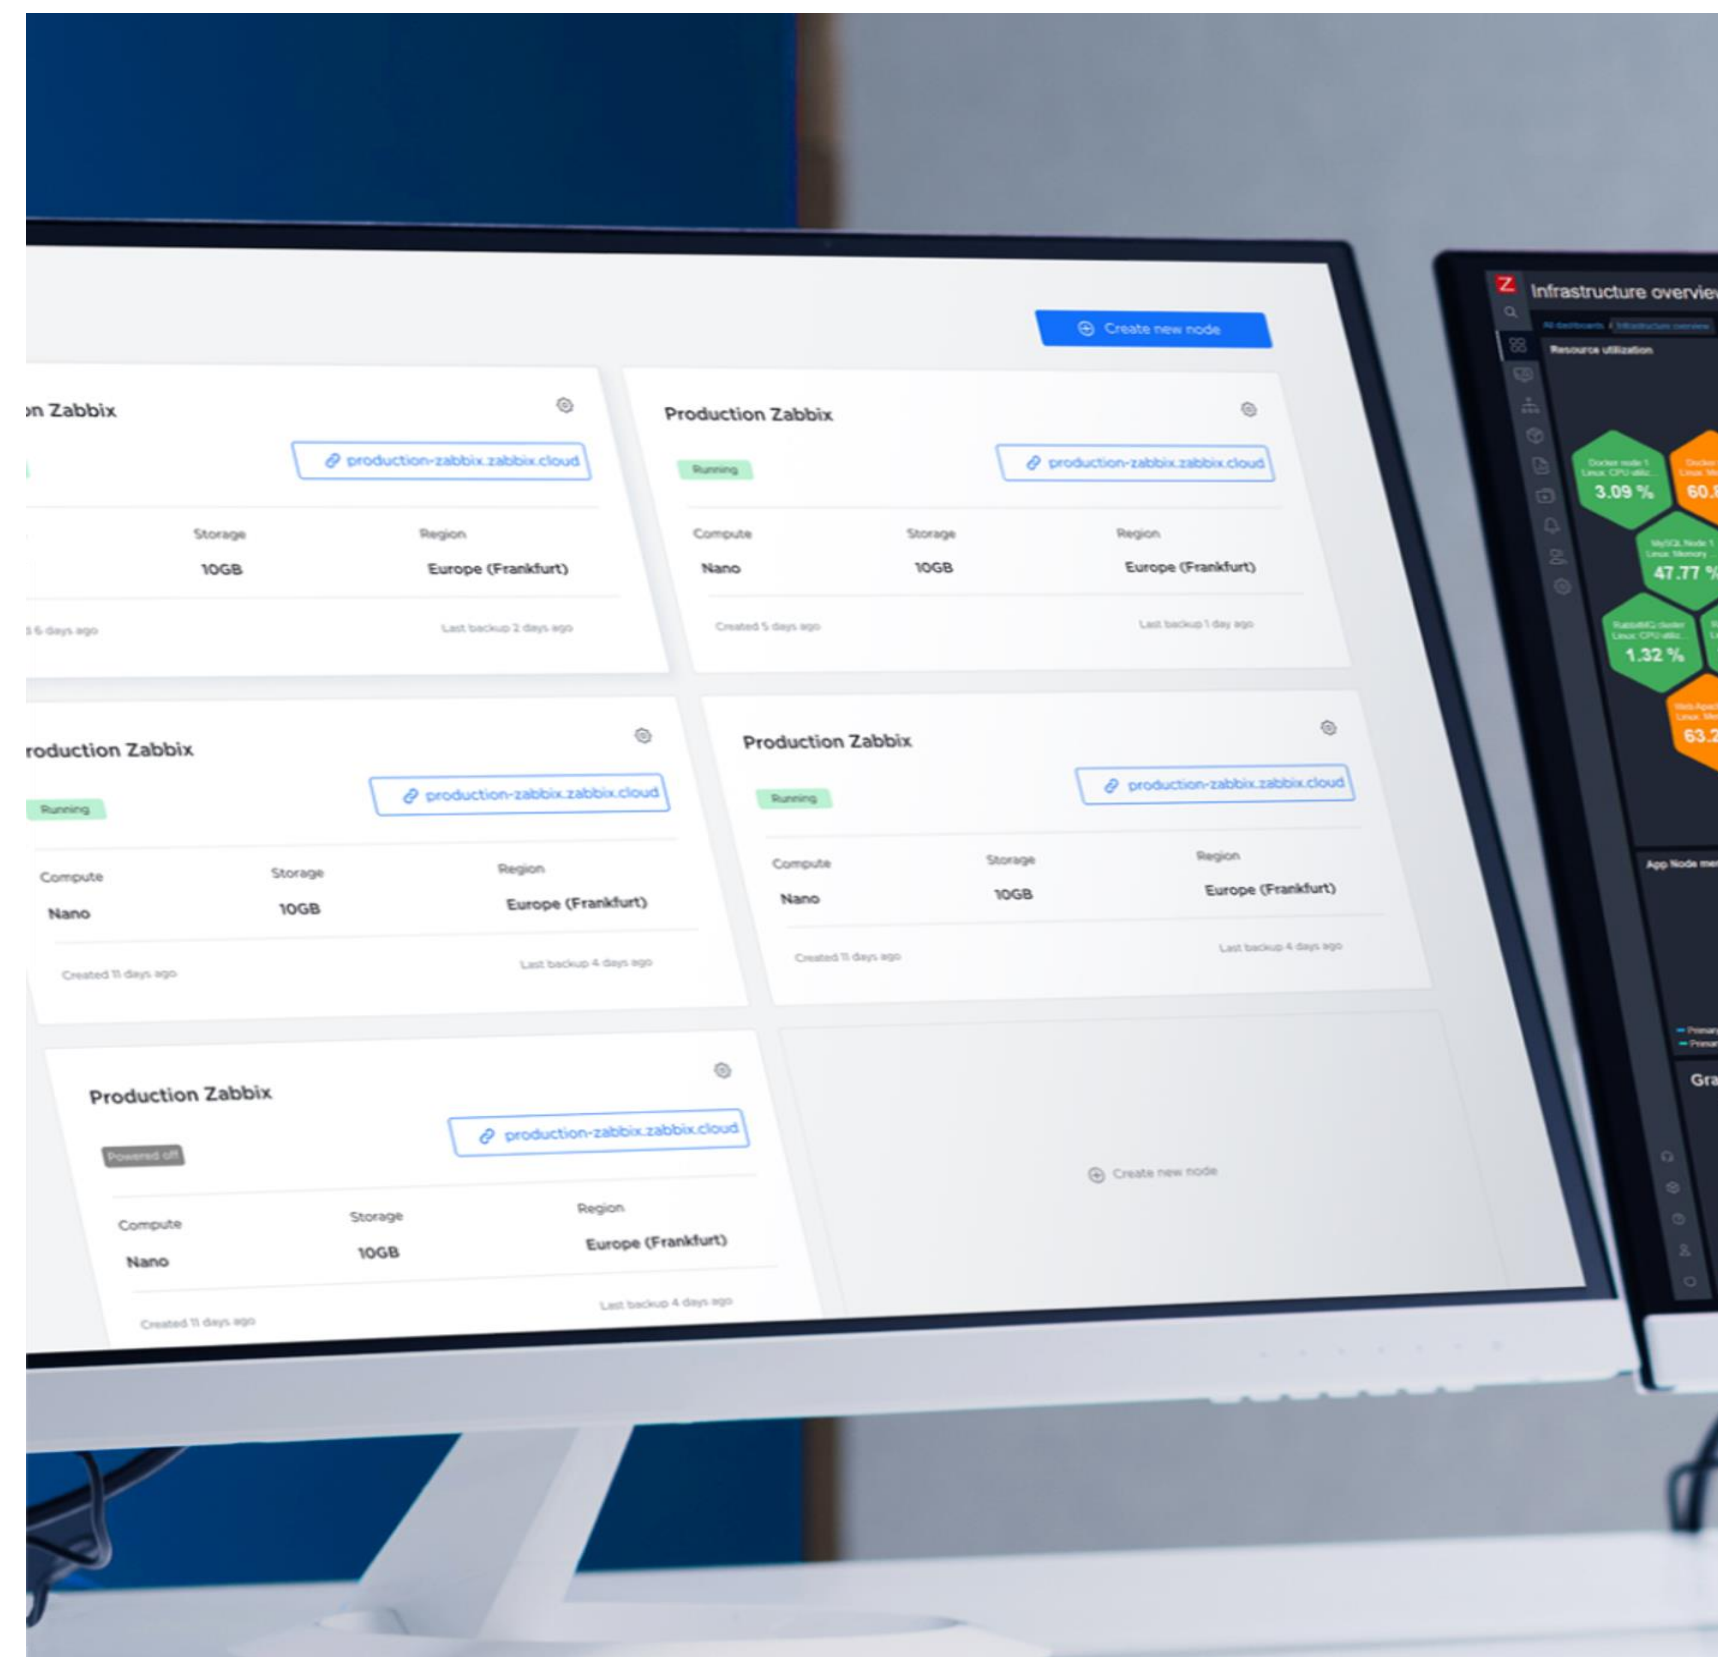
Create new node

on Zabbix

production-zabbix.zabbix.cloud

Storage
10GB

Region
Europe (Frankfurt)

6 days ago

Last backup 2 days ago

Production Zabbix

Running

production-zabbix.zabbix.cloud

Compute
Nano

Storage
10GB

Region
Europe (Frankfurt)

Created 5 days ago

Last backup 1 day ago

roduction Zabbix

Running

production-zabbix.zabbix.cloud

Compute
Nano

Storage
10GB

Region
Europe (Frankfurt)

Created 11 days ago

Last backup 4 days ago

Production Zabbix

Running

production-zabbix.zabbix.cloud

Compute
Nano

Storage
10GB

Region
Europe (Frankfurt)

Created 11 days ago

Last backup 4 days ago

Production Zabbix

Powered off

production-zabbix.zabbix.cloud

Compute
Nano

Storage
10GB

Region
Europe (Frankfurt)

Created 11 days ago

Last backup 4 days ago

Create new node

Z

Infrastructure overvie

All dashboards / Infrastructure overview

Resource utilization

Docker node 1 Linux: CPU utiliz...
3.09 %

Docker Linux: Me
60.

MySQL Node 1 Linux: Memory...
47.77 %

RabbitMQ cluster Linux: CPU utiliz...
1.32 %

Web Apac Linux: Me
63.2

App Node me

Primary
Primar

Gra